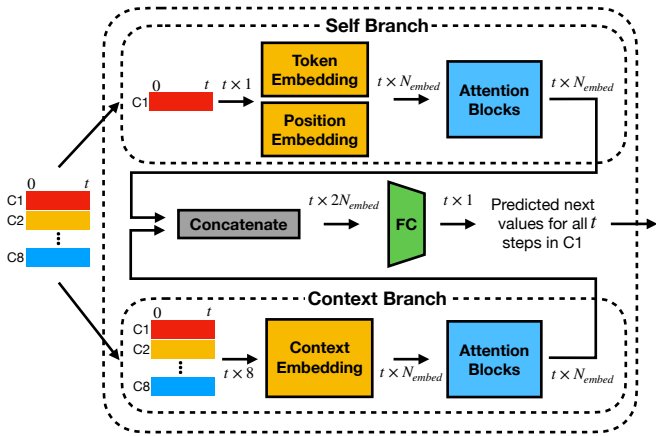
Self Branch

C1 0 $t$

$t \times 1$

Token Embedding

Position Embedding

$t \times N_{embed}$

Attention Blocks

$t \times N_{embed}$

C1 0 $t$
C2
⋮
C8

Concatenate

$t \times 2N_{embed}$

FC

$t \times 1$

Predicted next values for all $t$ steps in C1

Context Branch

0 $t$
C1
C2
⋮
C8

$t \times 8$

Context Embedding

$t \times N_{embed}$

Attention Blocks

$t \times N_{embed}$